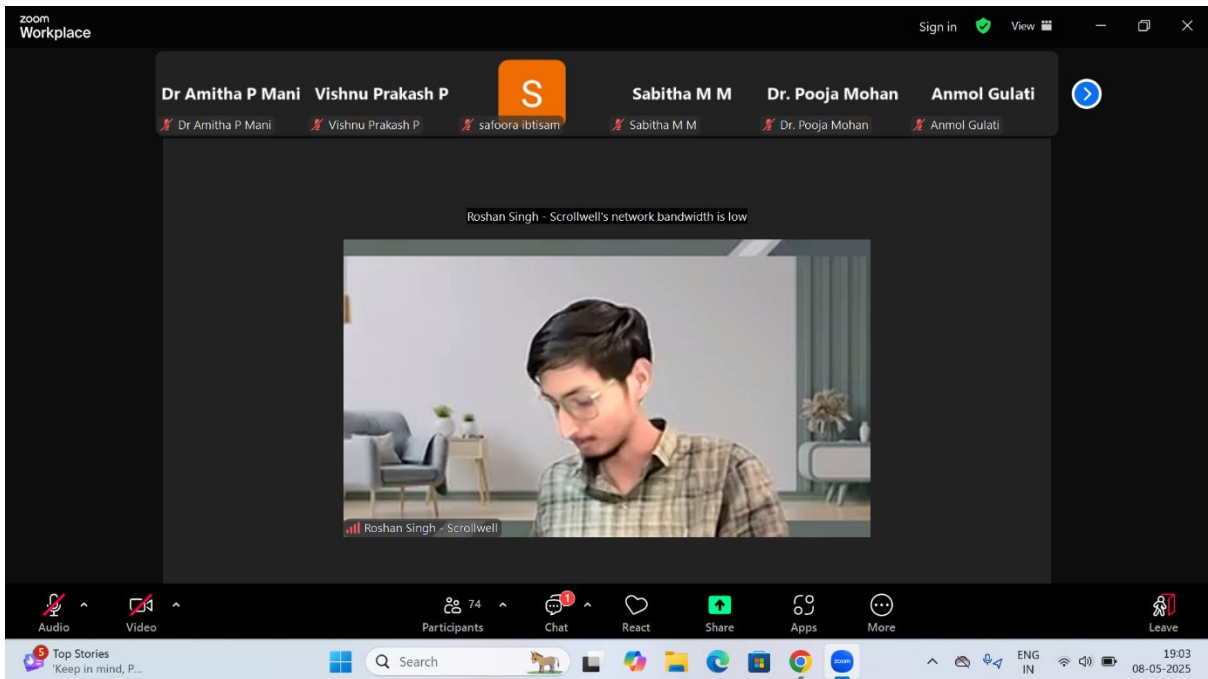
zoom
Workplace

Sign in View

Dr Amitha P Mani
Dr Amitha P Mani

Vishnu Prakash P
Vishnu Prakash P

S
safoora ibtisam

Sabitha M M
Sabitha M M

Dr. Pooja Mohan
Dr. Pooja Mohan

Anmol Gulati
Anmol Gulati

Roshan Singh - Scrollwell's network bandwidth is low

Roshan Singh - Scrollwell

Audio
Video
74
Participants
1
Chat
React
Share
Apps
More
Leave

5
Top Stories
'Keep in mind, P...
Search
ENG
IN
19:03
08-05-2025